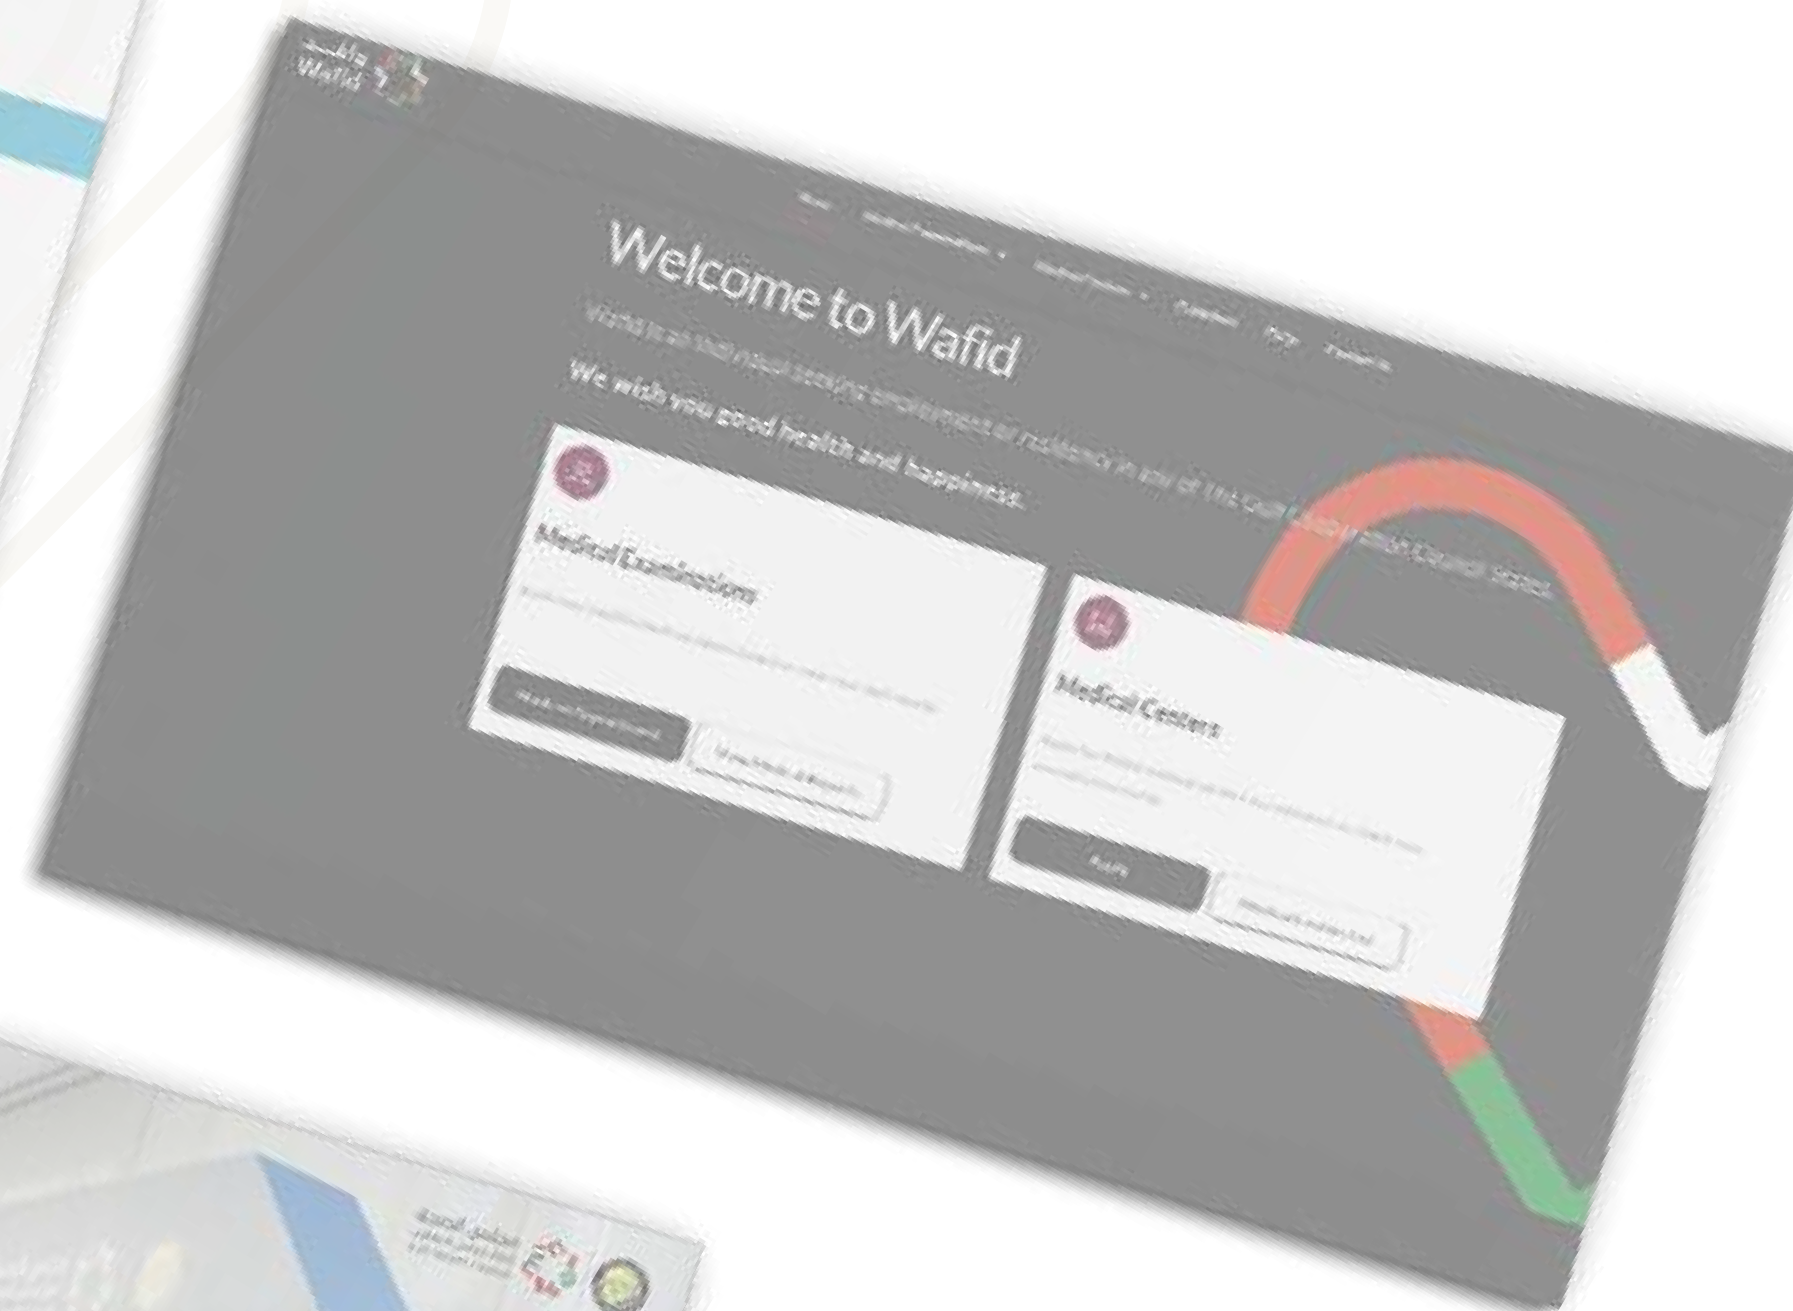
وافد
Wafid

Home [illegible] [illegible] Support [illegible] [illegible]

Welcome to Wafid

Wafid is an integrated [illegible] residency in any of the Gulf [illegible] Council states.

We wish you good health and happiness.

Medical Examinations

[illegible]

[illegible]

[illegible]

Medical Centers

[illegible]

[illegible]

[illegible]